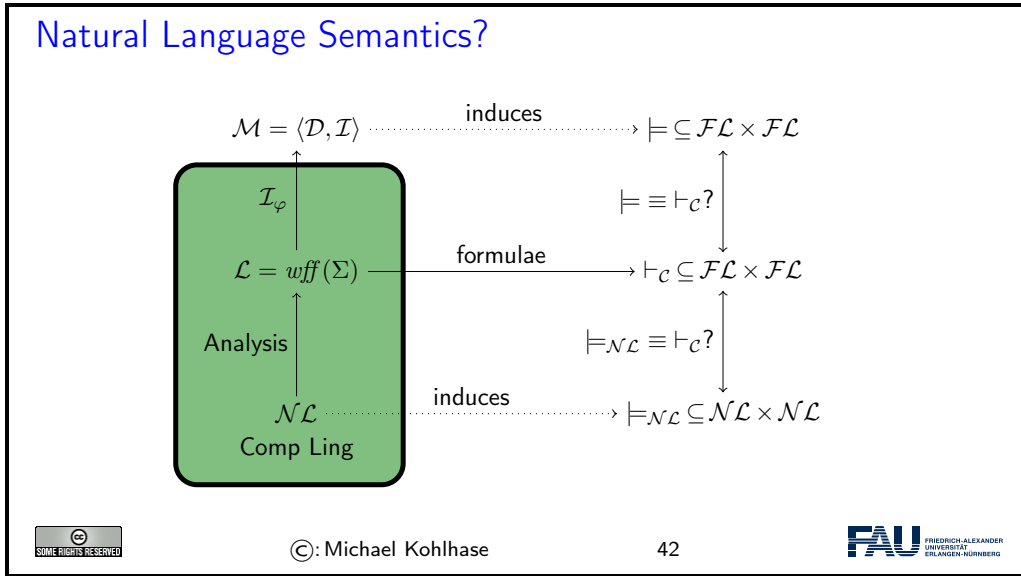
Natural Language Semantics?

$\mathcal{M} = \langle \mathcal{D}, \mathcal{I} \rangle$ induces $\models \subseteq \mathcal{FL} \times \mathcal{FL}$

$\mathcal{I}_\varphi$

$\models \equiv \vdash_\mathcal{C}$?

$\mathcal{L} = wff(\Sigma)$ formulae $\vdash_\mathcal{C} \subseteq \mathcal{FL} \times \mathcal{FL}$

Analysis

$\models_{\mathcal{NL}} \equiv \vdash_\mathcal{C}$?

$\mathcal{NL}$ induces $\models_{\mathcal{NL}} \subseteq \mathcal{NL} \times \mathcal{NL}$

Comp Ling

SOME RIGHTS RESERVED

©: Michael Kohlhase

42

FAU FRIEDRICH-ALEXANDER UNIVERSITÄT ERLANGEN-NÜRNBERG